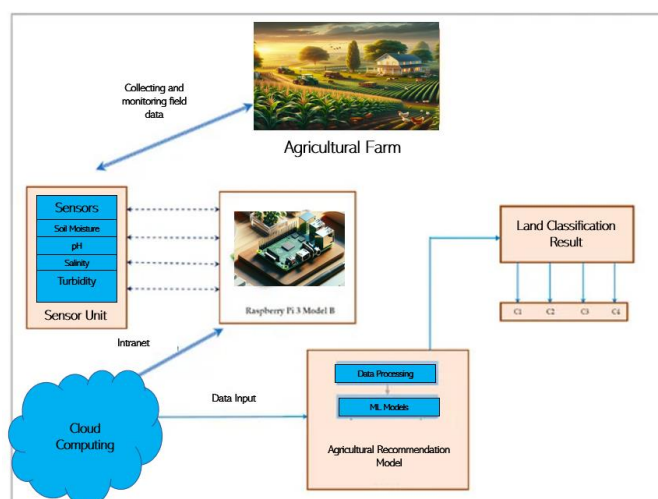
Collecting and monitoring field data

Agricultural Farm

Sensors
Soil Moisture
pH
Salinity
Turbidity
Sensor Unit

Raspberry Pi 3 Model B

Land Classification Result

C1
C2
C3
C4

Intranet

Data Input

Cloud Computing

Data Processing

ML Models

Agricultural Recommendation Model